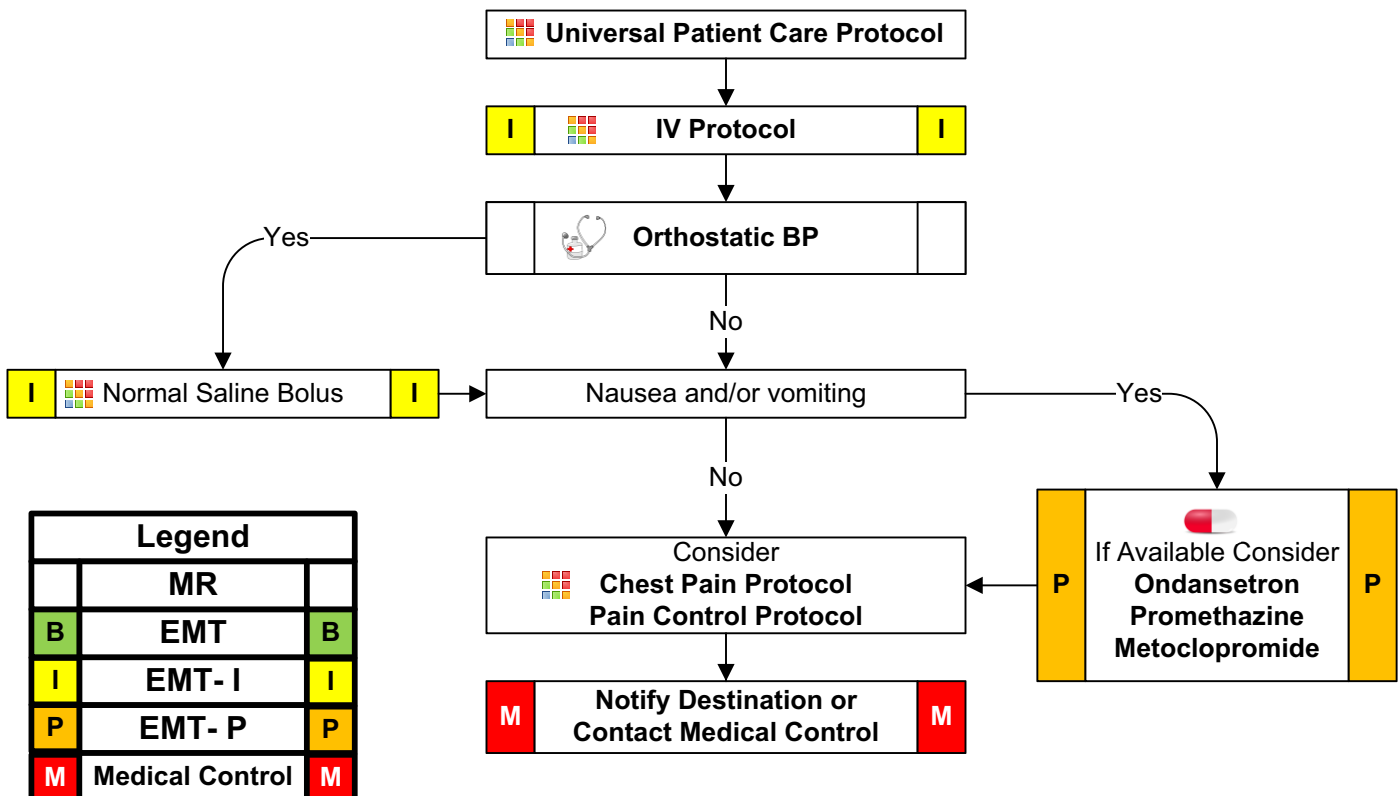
Universal Patient Care Protocol

I IV Protocol I

Orthostatic BP

Yes

No

I Normal Saline Bolus I

Nausea and/or vomiting

Yes

No

Consider
Chest Pain Protocol
Pain Control Protocol

P If Available Consider
Ondansetron
Promethazine
Metoclopromide P

M Notify Destination or Contact Medical Control M

| Legend | | |
|---|---|---|
| | MR | |
| B | EMT | B |
| I | EMT- I | I |
| P | EMT- P | P |
| M | Medical Control | M |